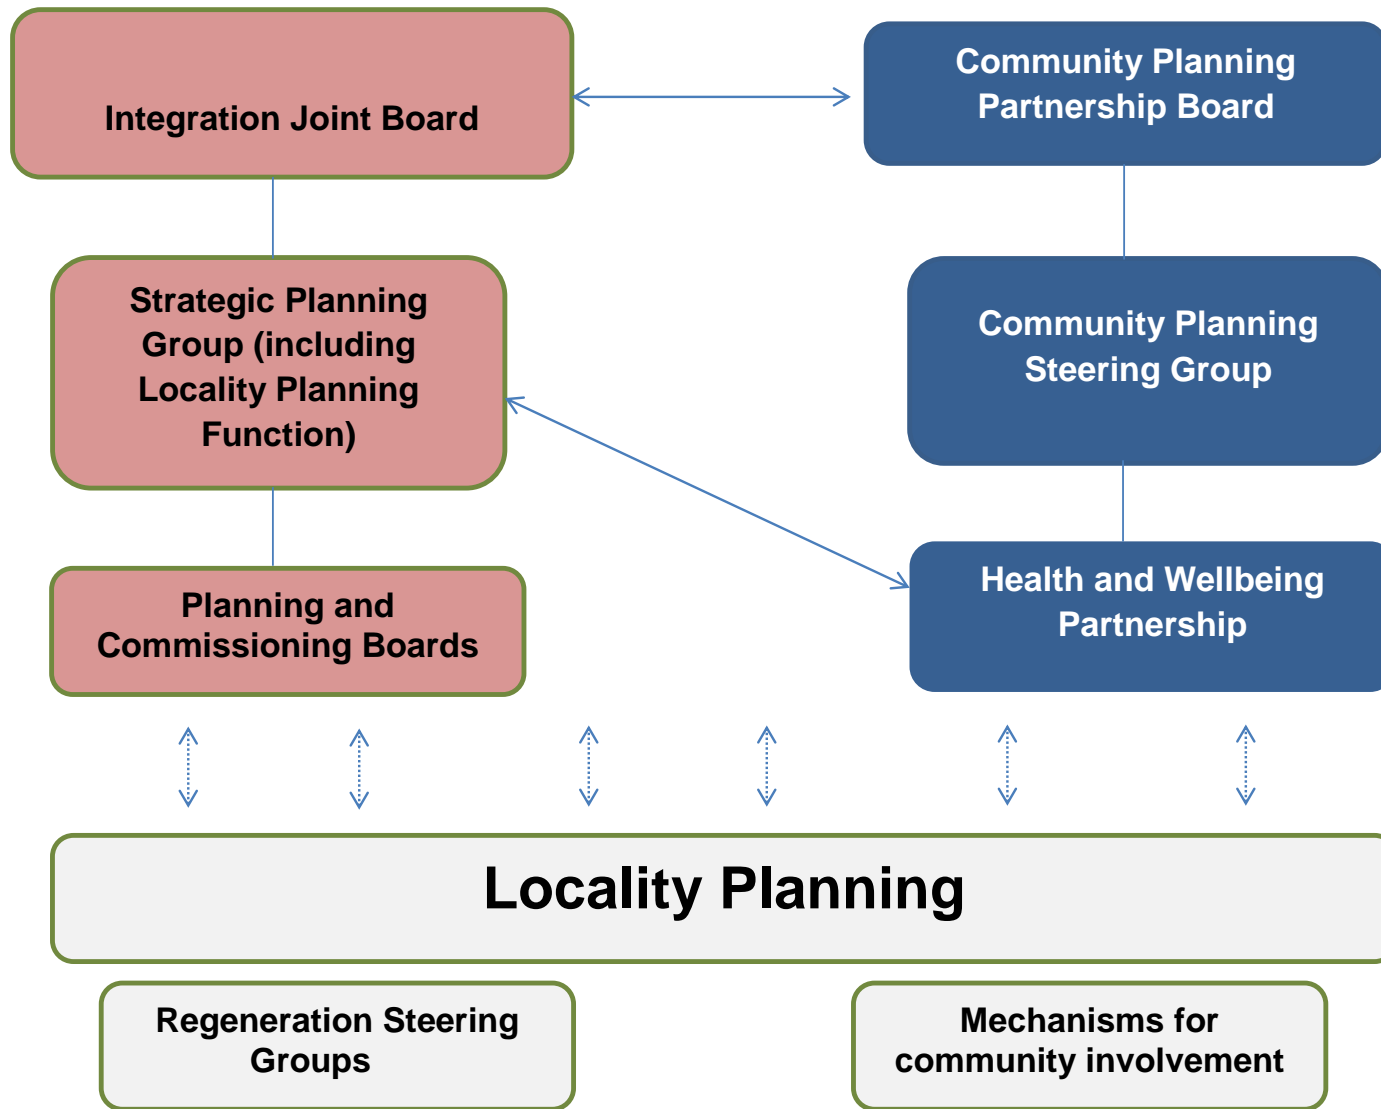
Integration Joint Board

Community Planning Partnership Board

Strategic Planning Group (including Locality Planning Function)

Community Planning Steering Group

Planning and Commissioning Boards

Health and Wellbeing Partnership

Locality Planning

Regeneration Steering Groups

Mechanisms for community involvement